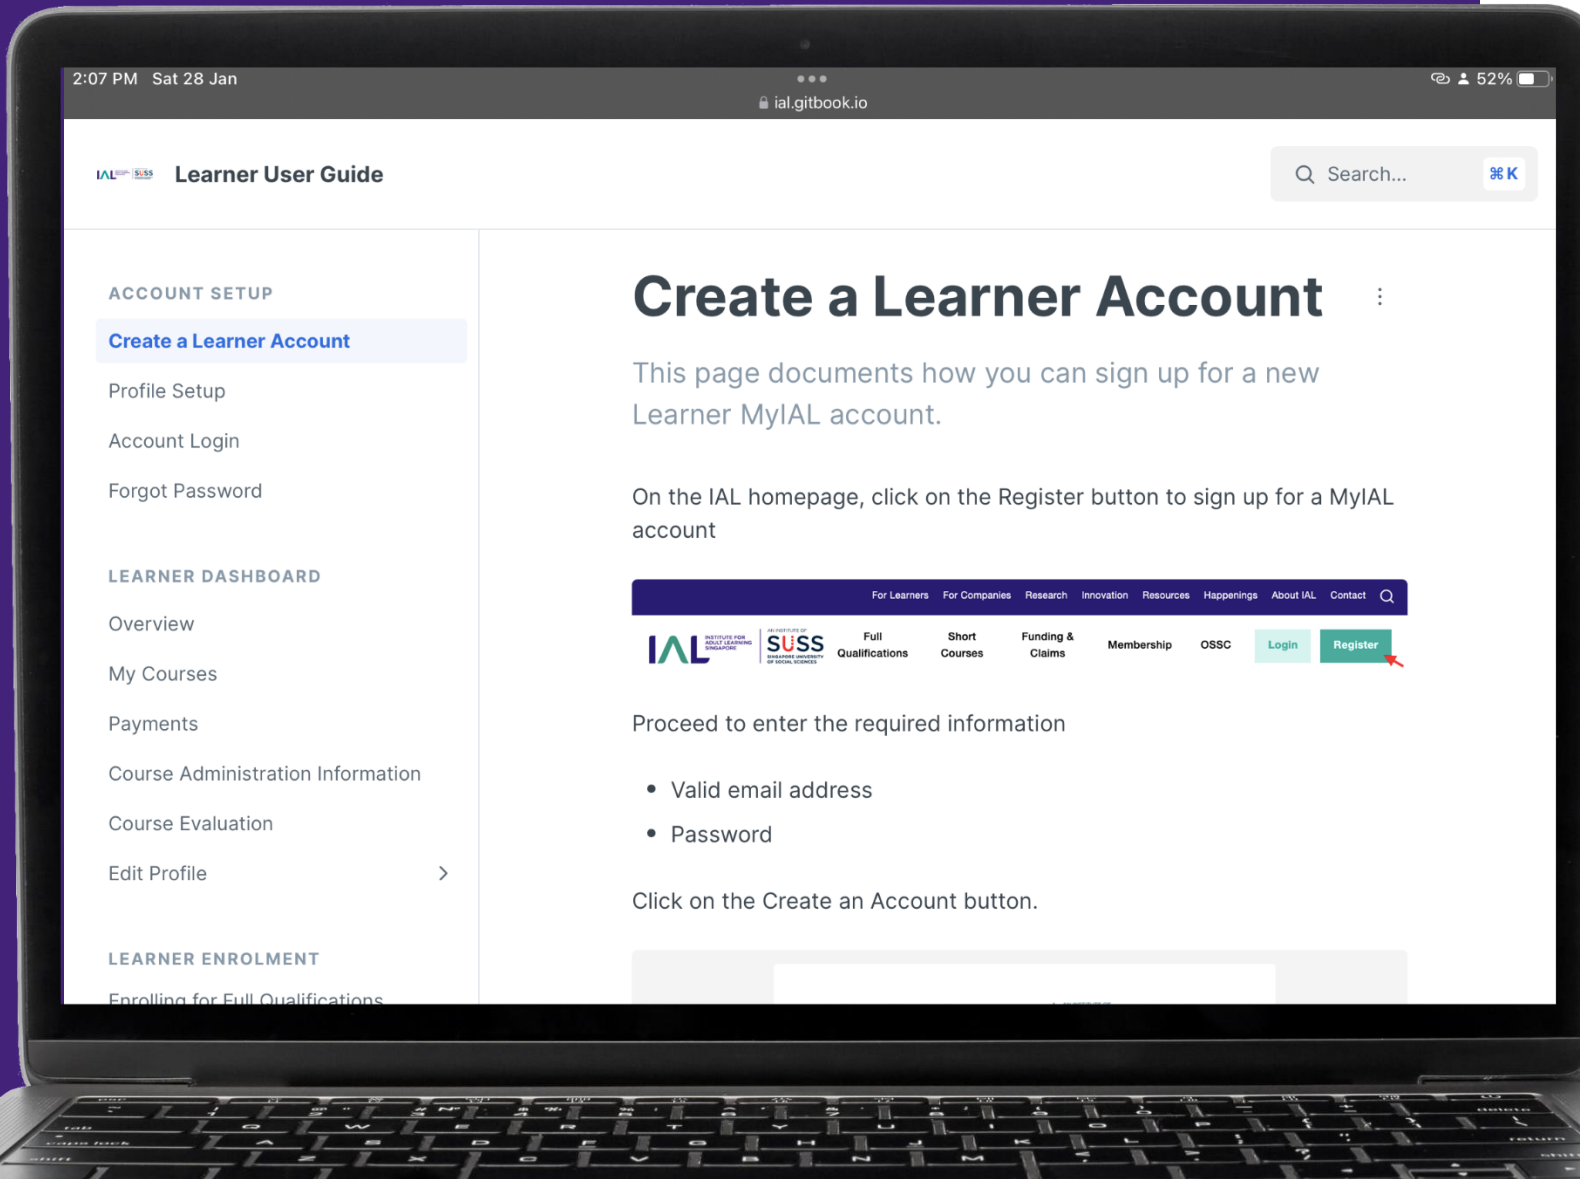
2:07 PM Sat 28 Jan

ial.gitbook.io

52%

IAL SUSS Learner User Guide

Search... ⌘K

ACCOUNT SETUP

Create a Learner Account

Profile Setup

Account Login

Forgot Password

LEARNER DASHBOARD

Overview

My Courses

Payments

Course Administration Information

Course Evaluation

Edit Profile

LEARNER ENROLMENT

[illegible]

Create a Learner Account

This page documents how you can sign up for a new Learner MyIAL account.

On the IAL homepage, click on the Register button to sign up for a MyIAL account

For Learners For Companies Research Innovation Resources Happenings About IAL Contact

IAL INSTITUTE FOR ADULT LEARNING SINGAPORE SUSS SINGAPORE UNIVERSITY OF SOCIAL SCIENCES Full Qualifications Short Courses Funding & Claims Membership OSSC Login Register

Proceed to enter the required information

• Valid email address
• Password

Click on the Create an Account button.